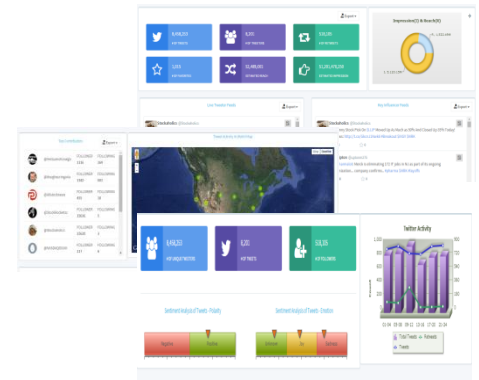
Export

8,456,203

8,295

508,205

Impressions(7) % Reach(6)

7,654

23,489,365

11,235,478,098

Top Contributors

Latest Tweets

Top Influencer Tweets

Tweets Activity on World Map

FOLLOWERS

FOLLOWING

6,494,203

8,295

508,205

Twitter Activity

Sentiment Analysis of Tweets - Polarity

Sentiment Analysis of Tweets - Emotion

Negative

Positive

Total Tweets

Retweets

Tweets